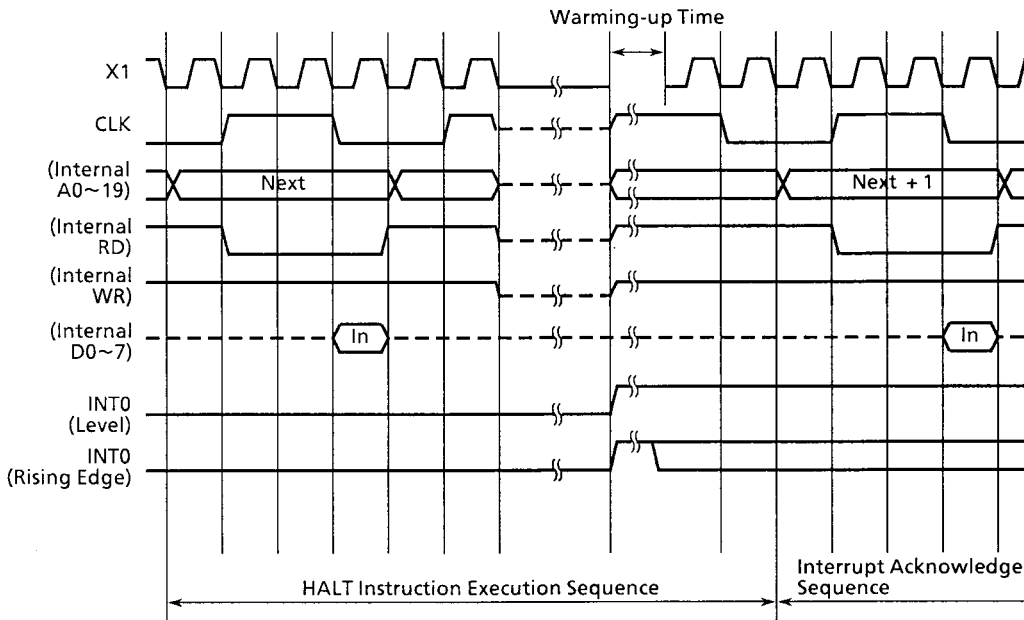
Warming-up Time

X1

CLK

(Internal A0~19)

Next

Next + 1

(Internal RD)

(Internal WR)

(Internal D0~7)

In

In

INT0 (Level)

INT0 (Rising Edge)

HALT Instruction Execution Sequence

Interrupt Acknowledge Sequence